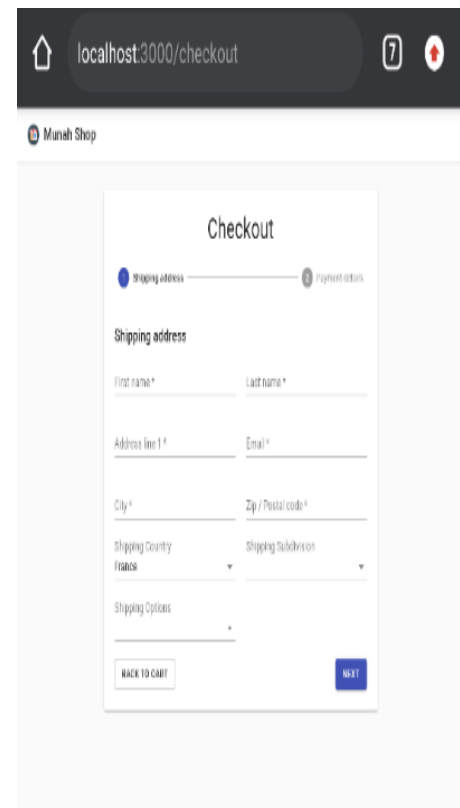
localhost:3000/checkout

7

Munah Shop

Checkout

1 Shipping address

2 Payment details

Shipping address

First name *

Last name *

Address line 1 *

Email *

City *

Zip / Postal code *

Shipping Country
France

Shipping Subdivision

Shipping Options

BACK TO CART

NEXT